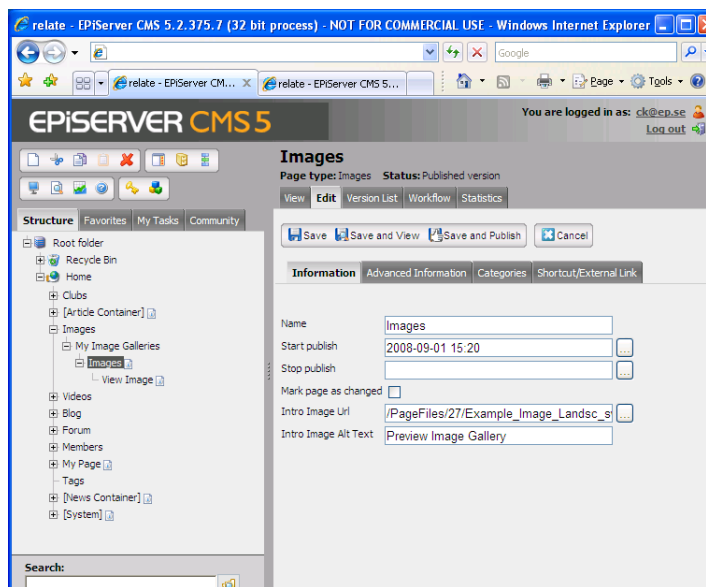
relate - EPiServer CMS 5.2.375.7 (32 bit process) - NOT FOR COMMERCIAL USE - Windows Internet Explorer

Google

relate - EPiServer CM... | relate - EPiServer CMS 5...

Page | Tools

EPiSERVER CMS 5

You are logged in as: ck@ep.se
Log out

Structure | Favorites | My Tasks | Community

Root folder
Recycle Bin
Home
Clubs
[Article Container]
Images
My Image Galleries
Images
View Image
Videos
Blog
Forum
Members
My Page
Tags
[News Container]
[System]

Search:

Images
Page type: Images Status: Published version

View | Edit | Version List | Workflow | Statistics

Save | Save and View | Save and Publish | Cancel

Information | Advanced Information | Categories | Shortcut/External Link

| | |
|---|---|
| Name | Images |
| Start publish | 2008-09-01 15:20 |
| Stop publish | |
| Mark page as changed | |
| Intro Image Url | /PageFiles/27/Example_Image_Landsc_s |
| Intro Image Alt Text | Preview Image Gallery |